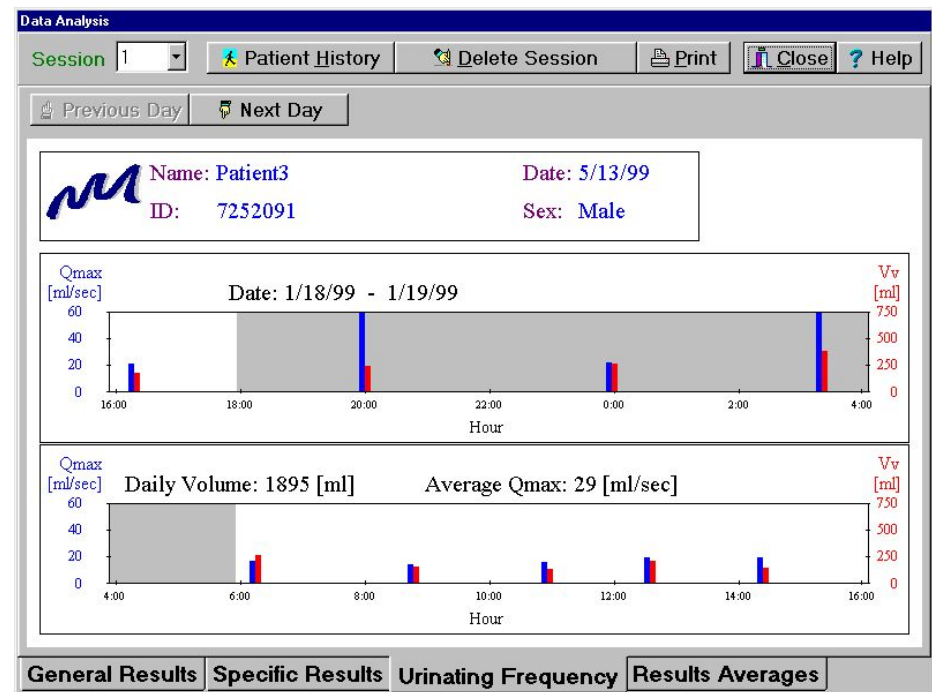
Data Analysis

Session 1

Patient History

Delete Session

Print

Close

? Help

Previous Day

Next Day

Name: Patient3

ID: 7252091

Date: 5/13/99

Sex: Male

Qmax [ml/sec]

Date: 1/18/99 - 1/19/99

Vv [ml]

60 40 20 0

750 500 250 0

16:00 18:00 20:00 22:00 0:00 2:00 4:00

Hour

Qmax [ml/sec]

Daily Volume: 1895 [ml]

Average Qmax: 29 [ml/sec]

Vv [ml]

60 40 20 0

750 500 250 0

4:00 6:00 8:00 10:00 12:00 14:00 16:00

Hour

General Results | Specific Results | Urinating Frequency | Results Averages